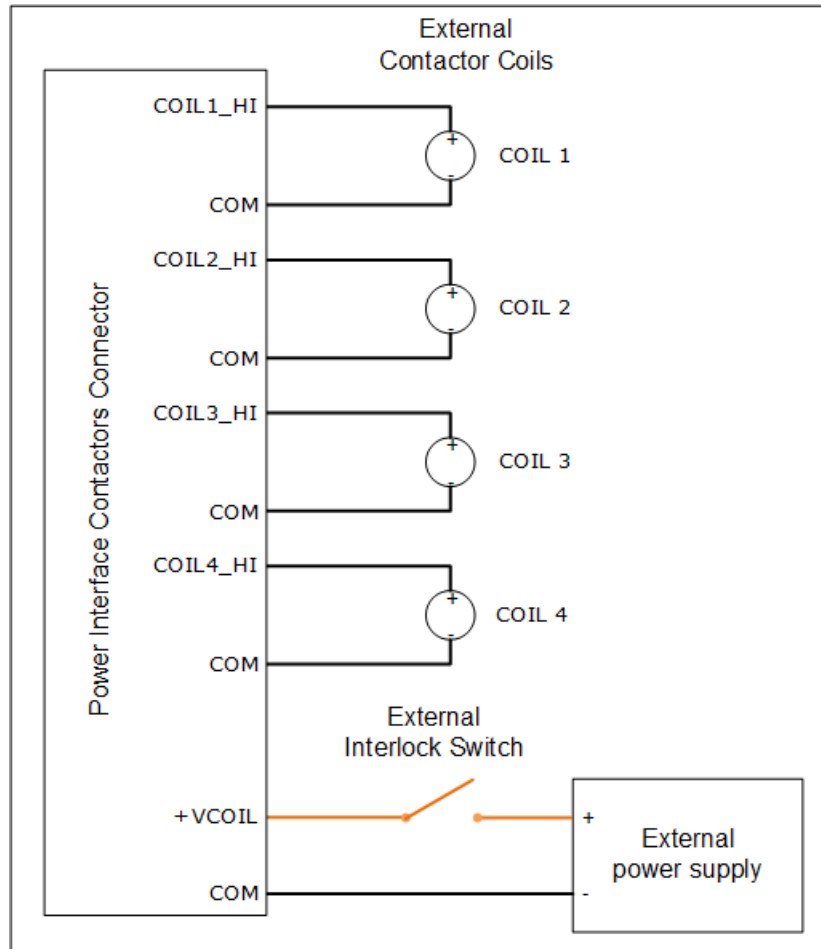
External
Contactor Coils

Power Interface Contactors Connector

COIL1_HI
COM
COIL 1
+
-

COIL2_HI
COM
COIL 2
+
-

COIL3_HI
COM
COIL 3
+
-

COIL4_HI
COM
COIL 4
+
-

External
Interlock Switch

+VCOIL
COM

+
-
External
power supply